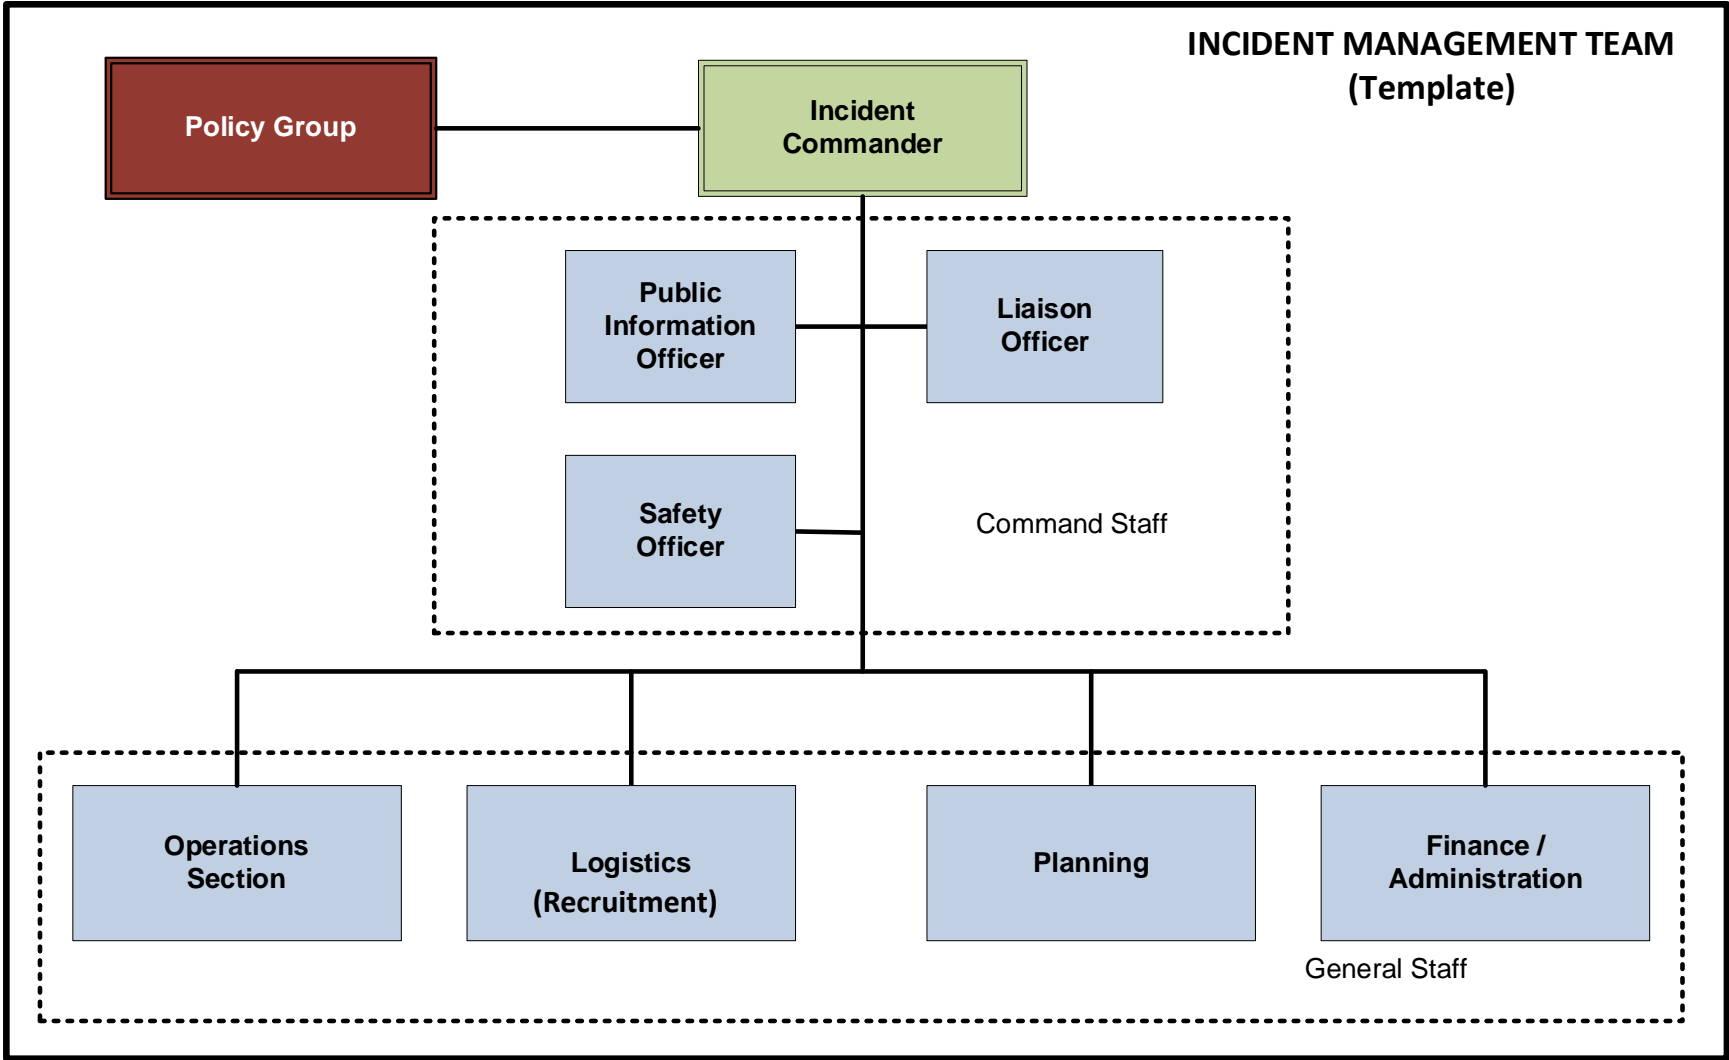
INCIDENT MANAGEMENT TEAM
(Template)

Policy Group

Incident Commander

Public Information Officer

Liaison Officer

Safety Officer

Command Staff

Operations Section

Logistics (Recruitment)

Planning

Finance / Administration

General Staff